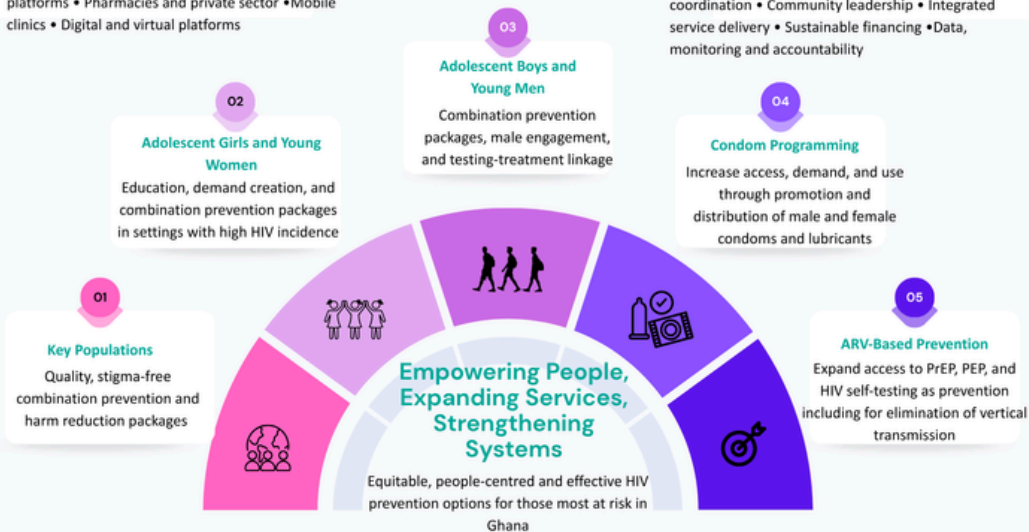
platforms • Pharmacies and private sector •Mobile clinics • Digital and virtual platforms

coordination • Community leadership • Integrated service delivery • Sustainable financing •Data, monitoring and accountability

03

Adolescent Boys and Young Men

Combination prevention packages, male engagement, and testing-treatment linkage

02

Adolescent Girls and Young Women

Education, demand creation, and combination prevention packages in settings with high HIV incidence

04

Condom Programming

Increase access, demand, and use through promotion and distribution of male and female condoms and lubricants

01

Key Populations

Quality, stigma-free combination prevention and harm reduction packages

05

ARV-Based Prevention

Expand access to PrEP, PEP, and HIV self-testing as prevention including for elimination of vertical transmission

Empowering People, Expanding Services, Strengthening Systems

Equitable, people-centred and effective HIV prevention options for those most at risk in Ghana